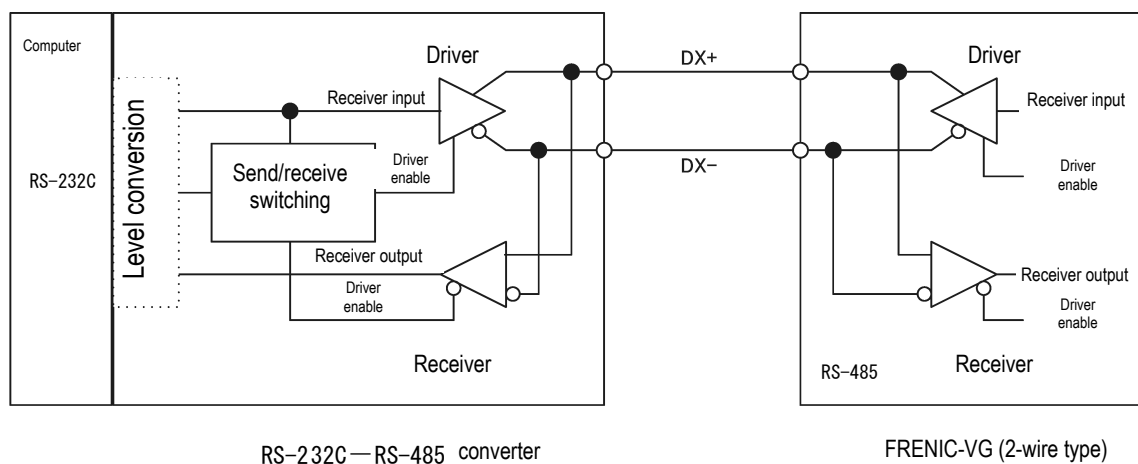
Computer

RS-232C

Level conversion

Send/receive switching

Driver

Receiver input

Driver enable

Receiver output

Driver enable

Receiver

DX+

DX−

Driver

Receiver input

Driver enable

Receiver output

Driver enable

RS-485

Receiver

RS-232C — RS-485 converter

FRENIC-VG (2-wire type)